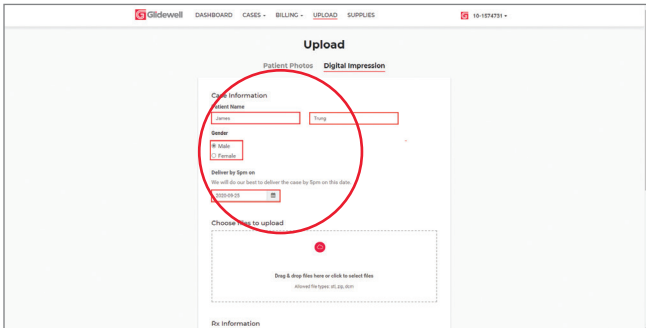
Glidewell DASHBOARD CASES BILLING UPLOAD SUPPLIES 10-1574731

Upload

Patient Photos Digital Impression

Case Information

Patient Name

James

Trung

Gender

Male

Female

Deliver by 5pm on

We will do our best to deliver the case by 5pm on this date

2020-09-25

Choose files to upload

Drag & drop files here or click to select files

Allowed file types: stl, zip, dcm

Rx Information